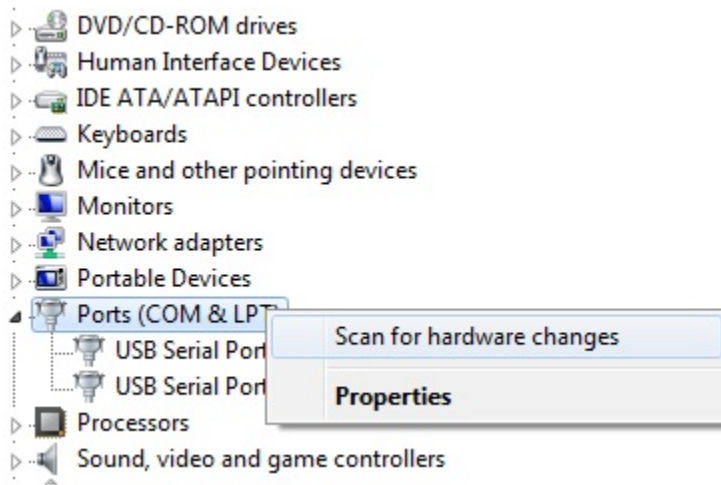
DVD/CD-ROM drives
Human Interface Devices
IDE ATA/ATAPI controllers
Keyboards
Mice and other pointing devices
Monitors
Network adapters
Portable Devices
Ports (COM & LPT)
USB Serial Port
USB Serial Port
Processors
Sound, video and game controllers

Scan for hardware changes
Properties